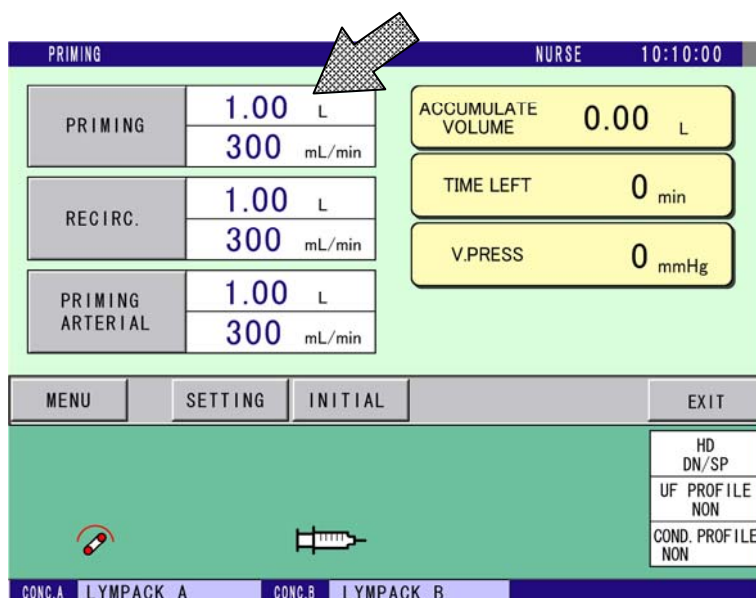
PRIMING NURSE 10:10:00

PRIMING 1.00 L 300 mL/min

RECIRC. 1.00 L 300 mL/min

PRIMING ARTERIAL 1.00 L 300 mL/min

ACCUMULATE VOLUME 0.00 L

TIME LEFT 0 min

V.PRESS 0 mmHg

MENU SETTING INITIAL EXIT

HD DN/SP

UF PROFILE NON

COND. PROFILE NON

CONC.A LYMPACK A CONC.B LYMPACK B